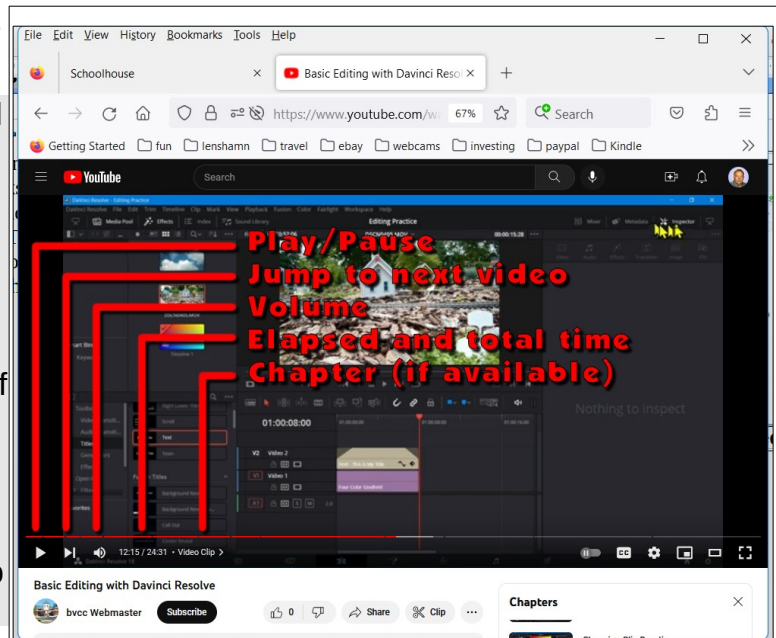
File Edit View History Bookmarks Tools Help

Schoolhouse

Basic Editing with Davinci Reso

https://www.youtube.com/w

67%

Search

Getting Started fun lenshamn travel ebay webcams investing paypal Kindle

YouTube

Search

Editing Practice

Play/Pause

Jump to next video

Volume

Elapsed and total time

Chapter (if available)

01:00:08:00

Nothing to inspect

12:15 / 24:31 • Video Clip >

Basic Editing with Davinci Resolve

bvcc Webmaster

Subscribe

0

Share

Clip

Chapters